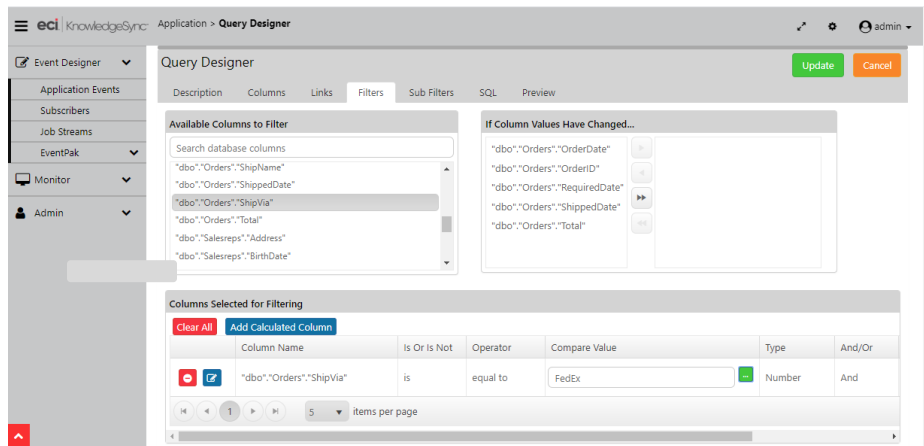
eci KnowledgeSync Application > Query Designer

admin

Event Designer

Application Events

Subscribers

Job Streams

EventPak

Monitor

Admin

Query Designer

Update

Cancel

Description Columns Links Filters Sub Filters SQL Preview

Available Columns to Filter

Search database columns

"dbo"."Orders"."ShipName"
"dbo"."Orders"."ShippedDate"
"dbo"."Orders"."ShipVia"
"dbo"."Orders"."Total"
"dbo"."Salesreps"."Address"
"dbo"."Salesreps"."BirthDate"

If Column Values Have Changed...

"dbo"."Orders"."OrderDate"
"dbo"."Orders"."OrderID"
"dbo"."Orders"."RequiredDate"
"dbo"."Orders"."ShippedDate"
"dbo"."Orders"."Total"

Columns Selected for Filtering

Clear All

Add Calculated Column

| | Column Name | Is Or Is Not | Operator | Compare Value | Type | And/Or |
|---|---|---|---|---|---|---|
| | "dbo"."Orders"."ShipVia" | is | equal to | FedEx ... | Number | And |

1

5 items per page